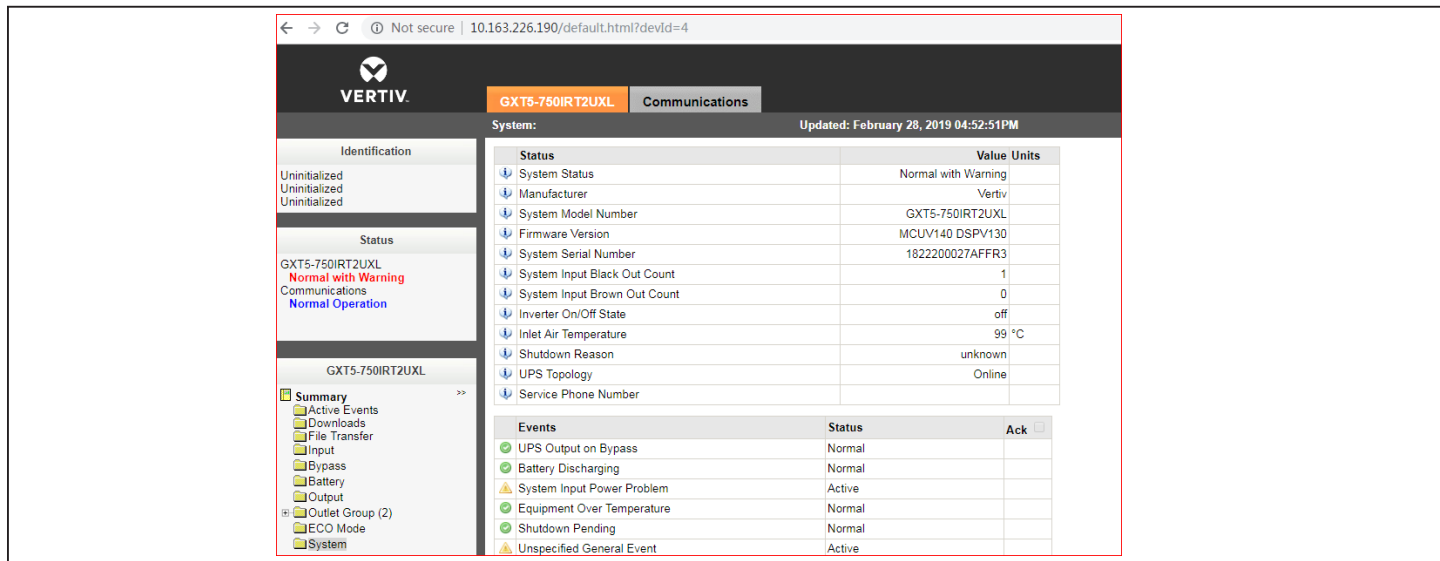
Not secure | 10.163.226.190/default.html?devId=4

VERTIV.

GXT5-750IRT2UXL Communications

System: Updated: February 28, 2019 04:52:51PM

Identification

Uninitialized
Uninitialized
Uninitialized

Status

GXT5-750IRT2UXL
Normal with Warning
Communications
Normal Operation

GXT5-750IRT2UXL

Summary >>
Active Events
Downloads
File Transfer
Input
Bypass
Battery
Output
Outlet Group (2)
ECO Mode
System

| Status | Value | Units |
|---|---|---|
| System Status | Normal with Warning | |
| Manufacturer | Vertiv | |
| System Model Number | GXT5-750IRT2UXL | |
| Firmware Version | MCUV140 DSPV130 | |
| System Serial Number | 1822200027AFFR3 | |
| System Input Black Out Count | 1 | |
| System Input Brown Out Count | 0 | |
| Inverter On/Off State | off | |
| Inlet Air Temperature | 99 | °C |
| Shutdown Reason | unknown | |
| UPS Topology | Online | |
| Service Phone Number | | |

| Events | Status | Ack |
|---|---|---|
| UPS Output on Bypass | Normal | |
| Battery Discharging | Normal | |
| System Input Power Problem | Active | |
| Equipment Over Temperature | Normal | |
| Shutdown Pending | Normal | |
| Unspecified General Event | Active | |